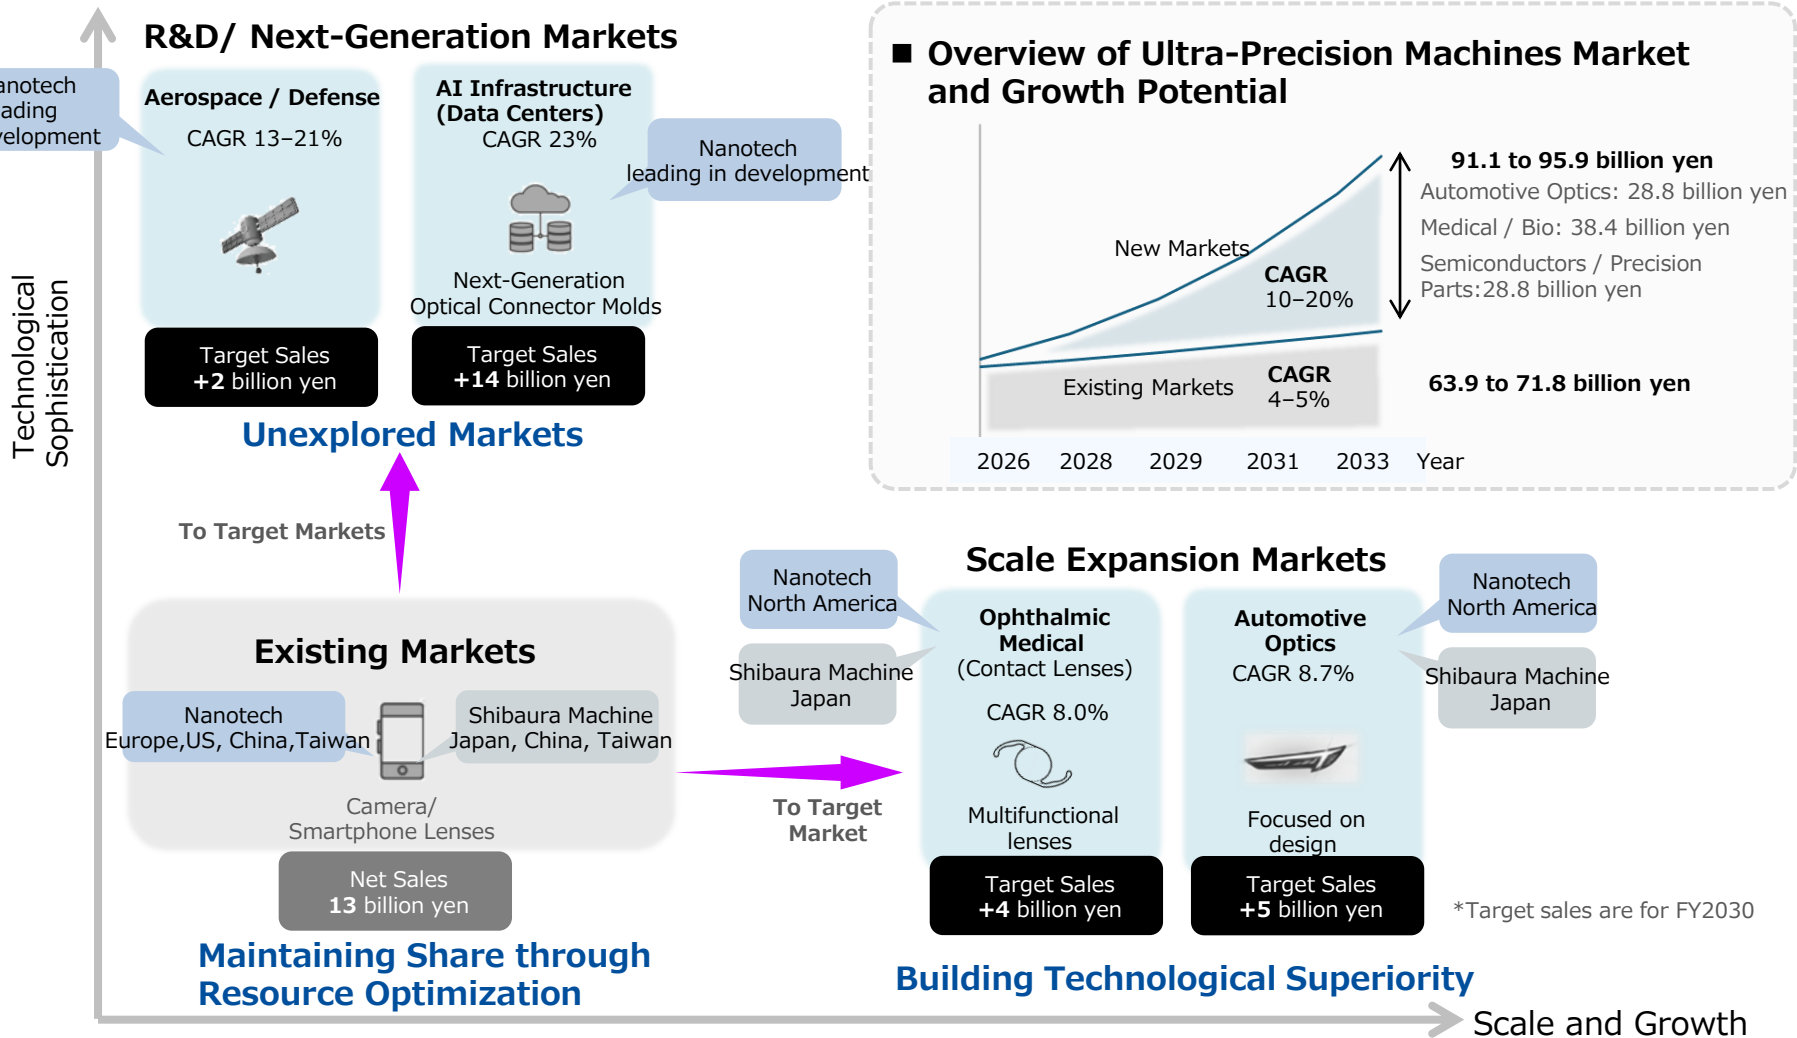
R&D/ Next-Generation Markets

anotech
ading
velopment

Aerospace / Defense
CAGR 13–21%

Target Sales
+2 billion yen

AI Infrastructure
(Data Centers)
CAGR 23%

Nanotech
leading in development

Next-Generation
Optical Connector Molds

Target Sales
+14 billion yen

Unexplored Markets

Technological Sophistication

■ Overview of Ultra-Precision Machines Market and Growth Potential

New Markets
CAGR
10–20%

Existing Markets
CAGR
4–5%

91.1 to 95.9 billion yen
Automotive Optics: 28.8 billion yen
Medical / Bio: 38.4 billion yen
Semiconductors / Precision Parts:28.8 billion yen

63.9 to 71.8 billion yen

2026 2028 2029 2031 2033 Year

To Target Markets

Existing Markets

Nanotech
Europe,US, China,Taiwan

Shibaura Machine
Japan, China, Taiwan

Camera/
Smartphone Lenses

Net Sales
13 billion yen

Maintaining Share through Resource Optimization

To Target Market

Scale Expansion Markets

Nanotech
North America

Shibaura Machine
Japan

Ophthalmic Medical
(Contact Lenses)
CAGR 8.0%

Multifunctional lenses

Target Sales
+4 billion yen

Automotive Optics
CAGR 8.7%

Focused on design

Target Sales
+5 billion yen

Nanotech
North America

Shibaura Machine
Japan

*Target sales are for FY2030

Building Technological Superiority

Scale and Growth